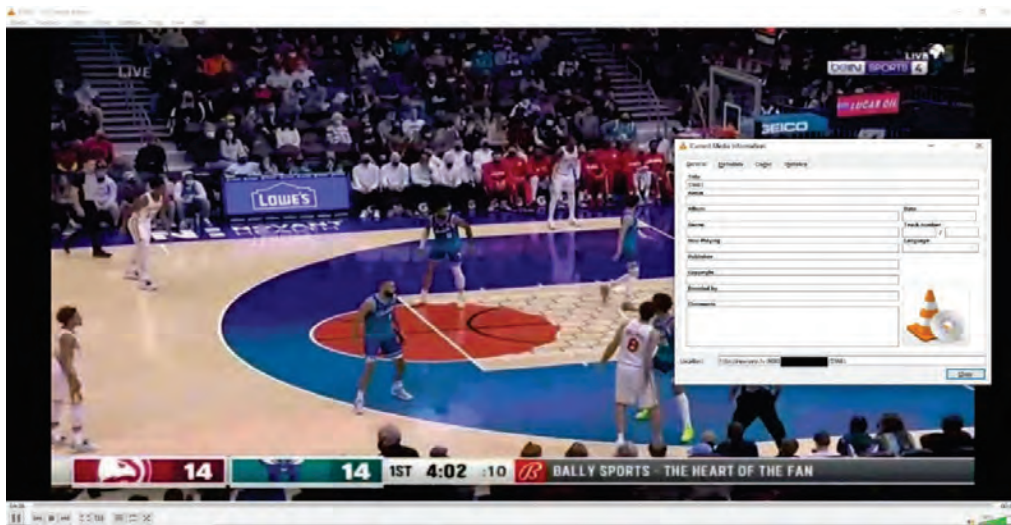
LIVE

LIVE
beIN SPORTS 4

LUCAS OIL

GEICO

LOWE'S

Current Media Information
General Metadata Codec Statistics
Title
Artist
Album
Date
Genre
Track number
Now Playing
Language
Publisher
Copyright
Encoded by
Comments
Location
Close

14
14
1ST 4:02 :10
BALLY SPORTS - THE HEART OF THE FAN